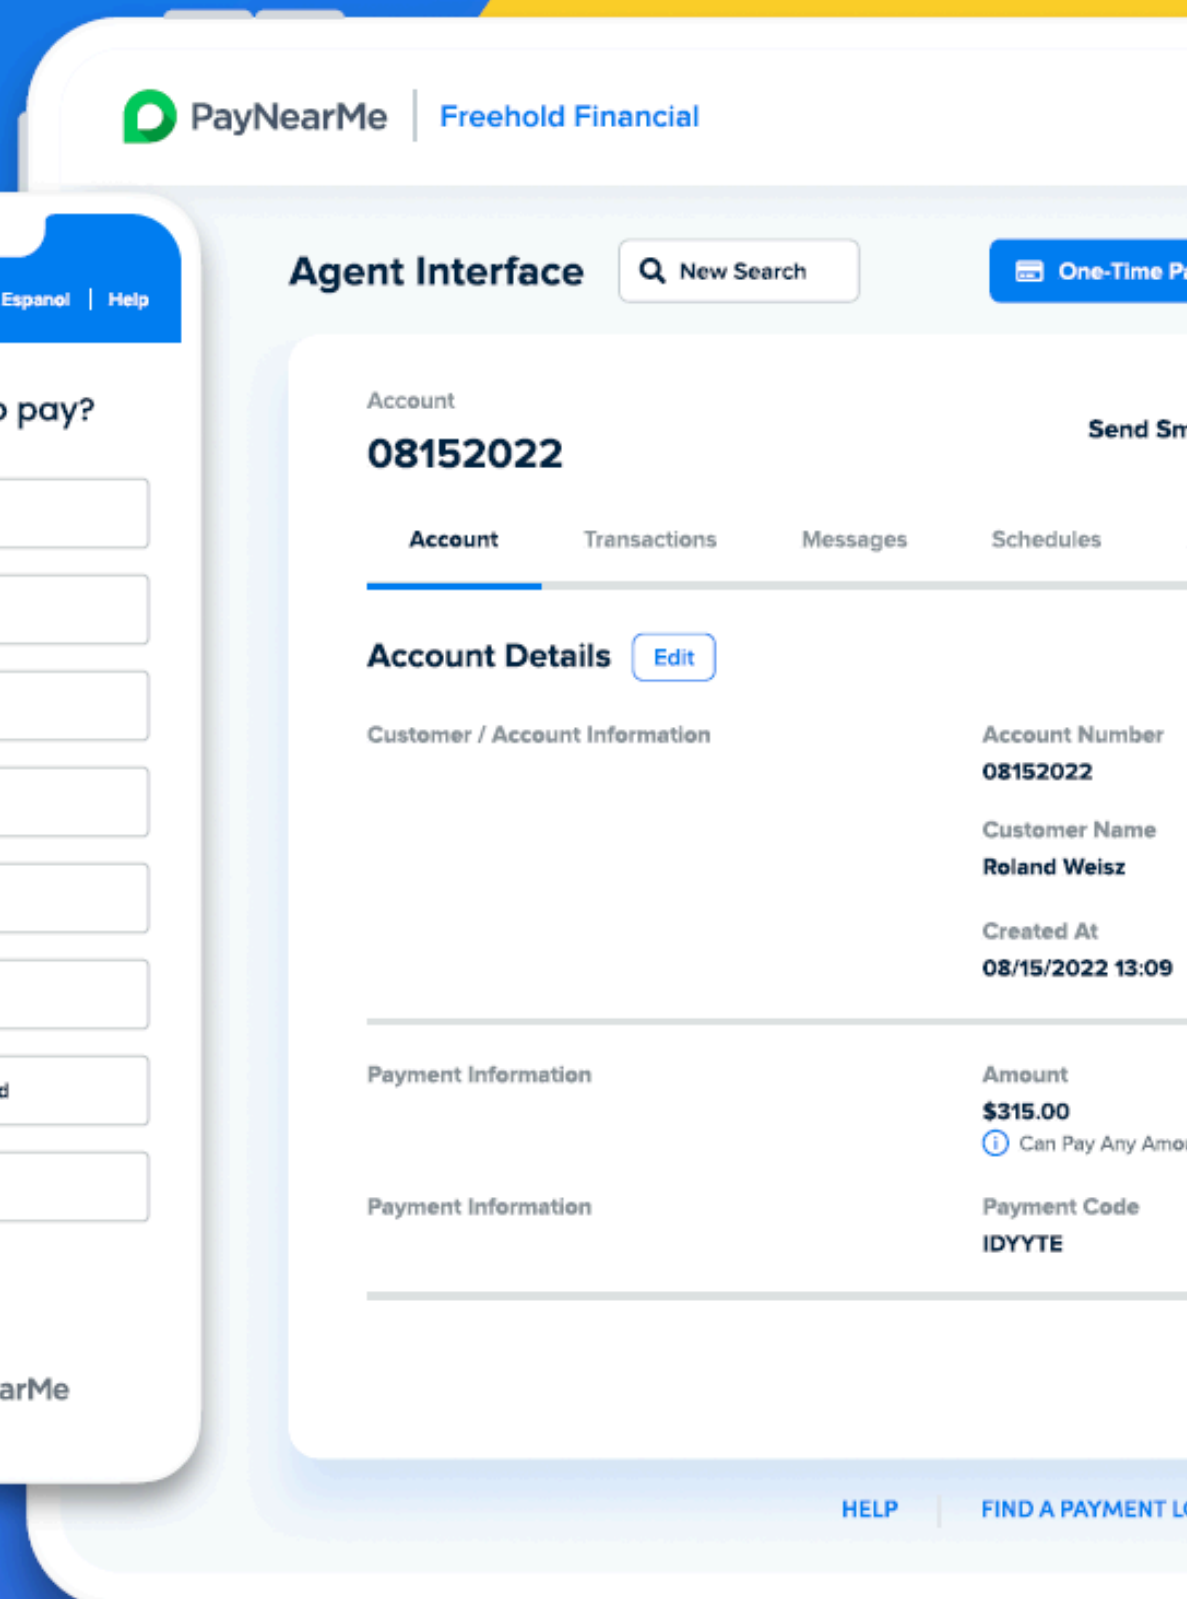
PayNearMe | Freehold Financial

Espanol | Help

o pay?

d

arMe

Agent Interface

New Search

One-Time Pa

Account

08152022

Send Sm

Account

Transactions

Messages

Schedules

Account Details

Edit

Customer / Account Information

Account Number

08152022

Customer Name

Roland Weisz

Created At

08/15/2022 13:09

Payment Information

Amount

$315.00

Can Pay Any Amo

Payment Information

Payment Code

IDYYTE

HELP

FIND A PAYMENT L